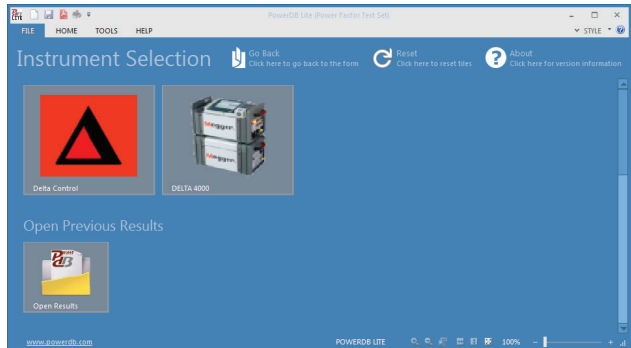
PowerDB Lite (Power Factor Test Set)

FILE HOME TOOLS HELP

STYLE

Instrument Selection

Go Back
Click here to go back to the form

Reset
Click here to reset tiles

About
Click here for version information

Delta Control

DELTA 4000

Open Previous Results

Open Results

www.powerdb.com

POWERDB LITE

100%